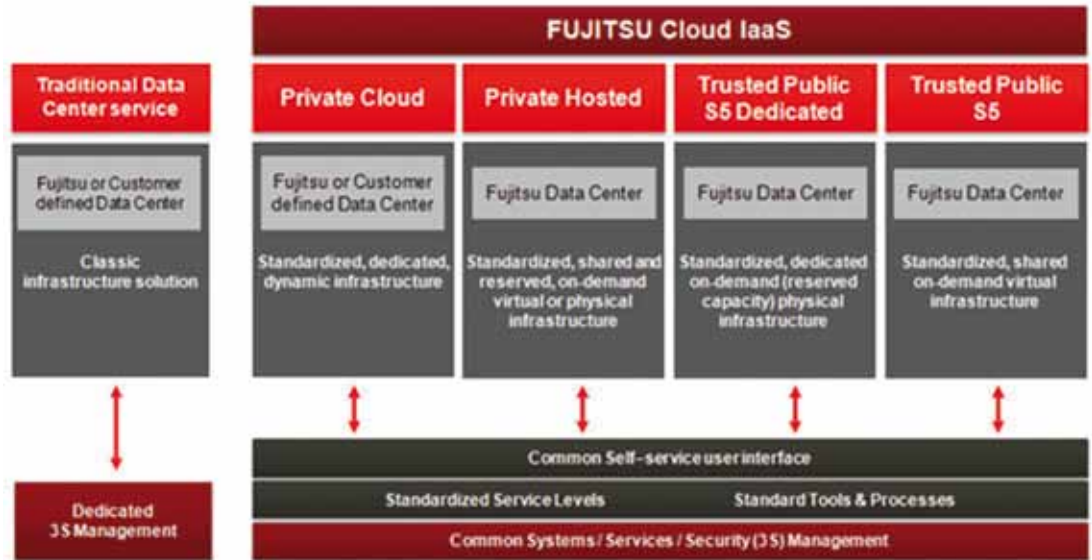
FUJITSU Cloud IaaS

Traditional Data Center service

Fujitsu or Customer defined Data Center

Classic infrastructure solution

Private Cloud

Fujitsu or Customer defined Data Center

Standardized, dedicated, dynamic infrastructure

Private Hosted

Fujitsu Data Center

Standardized, shared and reserved, on-demand virtual or physical infrastructure

Trusted Public S5 Dedicated

Fujitsu Data Center

Standardized, dedicated on-demand (reserved capacity) physical infrastructure

Trusted Public S5

Fujitsu Data Center

Standardized, shared on-demand virtual infrastructure

Common Self-service user interface

Standardized Service Levels

Standard Tools & Processes

Dedicated 3S Management

Common Systems / Services / Security (3S) Management